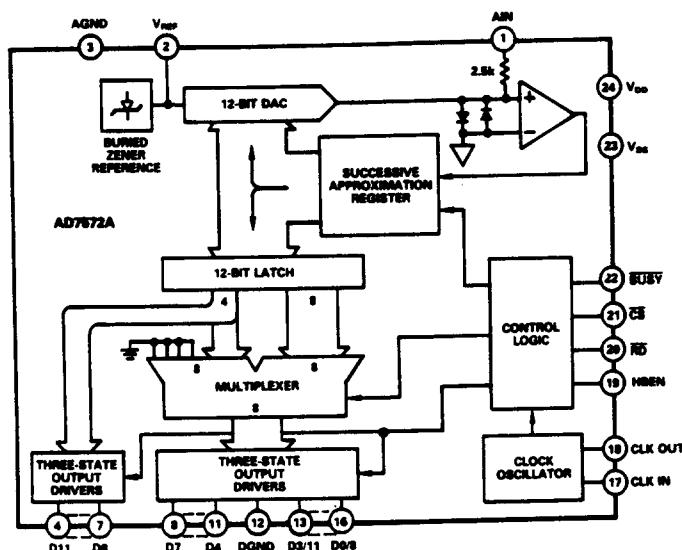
AGND
$V_{REF}$
AIN
3
2
1
2.5k
24 $V_{DD}$
23 $V_{SS}$
12-BIT DAC
BURIED ZENER REFERENCE
SUCCESSIVE APPROXIMATION REGISTER
AD7572A
12-BIT LATCH
4
8
8
22 $\overline{BUSY}$
21 $\overline{CS}$
20 $\overline{RD}$
19 HBEN
CONTROL LOGIC
MULTIPLEXER
8
8
THREE-STATE OUTPUT DRIVERS
THREE-STATE OUTPUT DRIVERS
CLOCK OSCILLATOR
18 CLK OUT
17 CLK IN
4
7
8
11
12
13
16
D11
D8
D7
D4
DGND
D3/11
D0/8